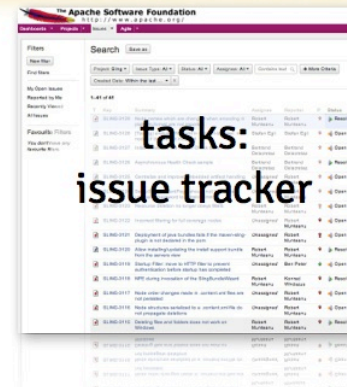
The Apache Software Foundation
http://www.apache.org/

Dashboards • Projects • Issues • Agile •

Filters
New filter
Find filters

My Open Issues
Reported by Me
Recently Viewed
All Issues

Favourite Filters

Search Save as

Project: Sling • Issue Type: All • Status: All • Assignee: All • Contains text • More Criteria
Created Date: Within the last... •

1–41 of 41

tasks:
issue tracker

SLING-3123
SLING-3122
SLING-3121
SLING-3120
SLING-3119
SLING-3118
SLING-3117
SLING-3116
SLING-3115

Incorrect filtering for full coverage modes
Deployment of java bundles fails if the maven-sling plugin is not declared in the pom
Allow installing/updating the install support bundle from the servers view
Startup Filter: move to HTTP filter to prevent authentication before startup has completed
Allow during invocation of the SlingBundleWizard
Node order changes made in .content.xml files are not persisted
Node structures serialized to a .content profile do not propagate deletions
Deleting files and folders does not work on Windows

Robert Munteanu
Unassigned
Robert Munteanu
Unassigned
Robert Munteanu
Robert Munteanu
Robert Munteanu
Robert Munteanu

Robert Munteanu
Robert Munteanu
Ben Peter
Konrad Windszus
Robert Munteanu
Robert Munteanu
Robert Munteanu

Bertrand Delacretaz
Stefan Egli
Asynchronous Health Check servlets
Stefan Egli